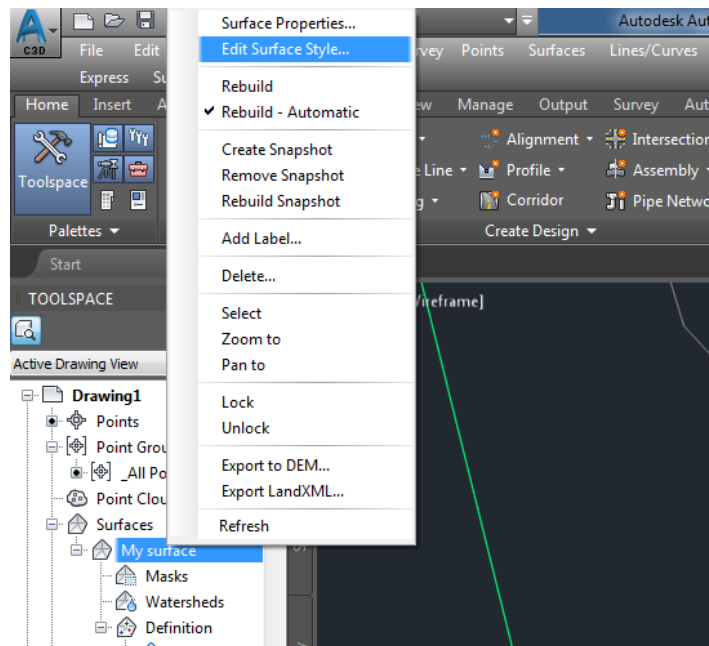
C3D
Autodesk Aut
File Edit
rvey Points Surfaces Lines/Curves
Express Su
Home Insert A
ew Manage Output Survey Aut
Toolspace
Alignment Intersection
e Line Profile Assembly
g Corridor Pipe Netwo
Palettes
Create Design
Start
TOOLSPACE
Active Drawing View
Drawing1
Points
Point Grou
_All Po
Point Clou
Surfaces
My surface
Masks
Watersheds
Definition
/ireframe]

Surface Properties...
Edit Surface Style...
Rebuild
✔ Rebuild - Automatic
Create Snapshot
Remove Snapshot
Rebuild Snapshot
Add Label...
Delete...
Select
Zoom to
Pan to
Lock
Unlock
Export to DEM...
Export LandXML...
Refresh